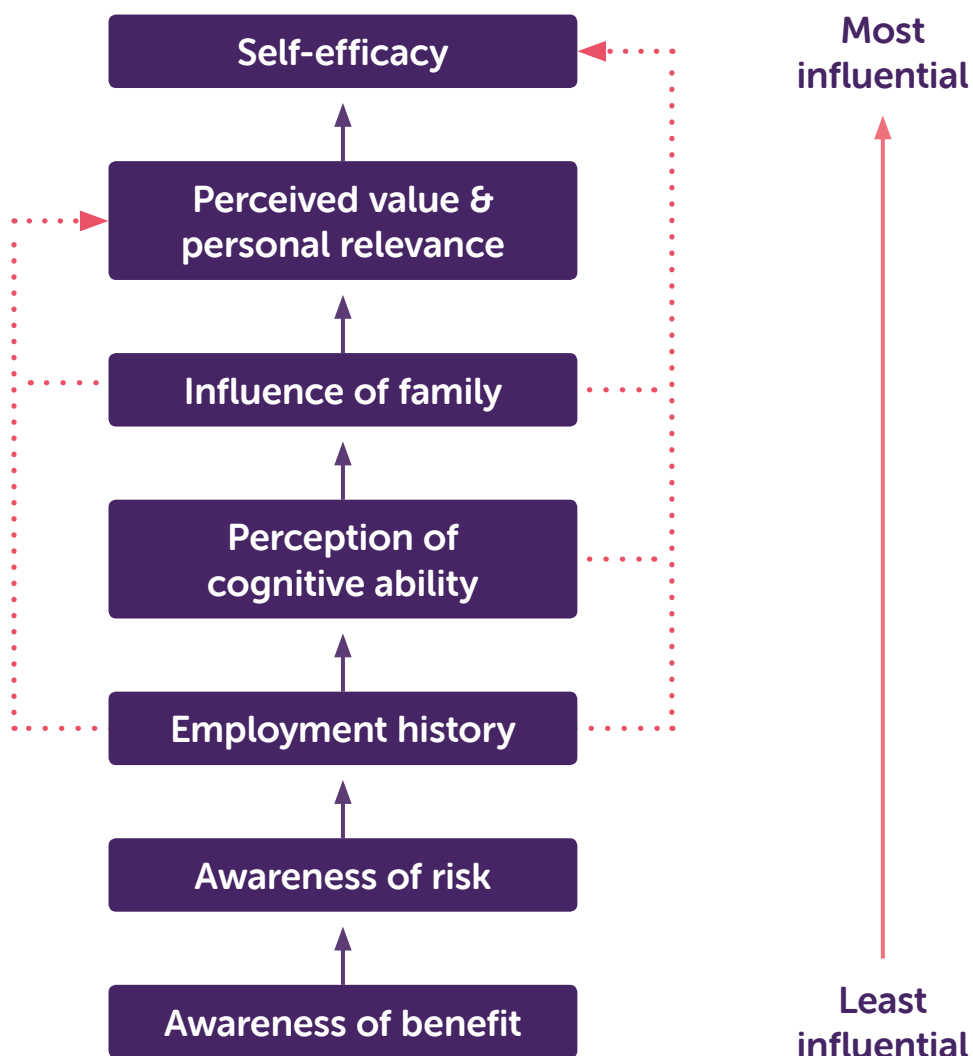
Self-efficacy

Perceived value & personal relevance

Influence of family

Perception of cognitive ability

Employment history

Awareness of risk

Awareness of benefit

Most influential

Least influential